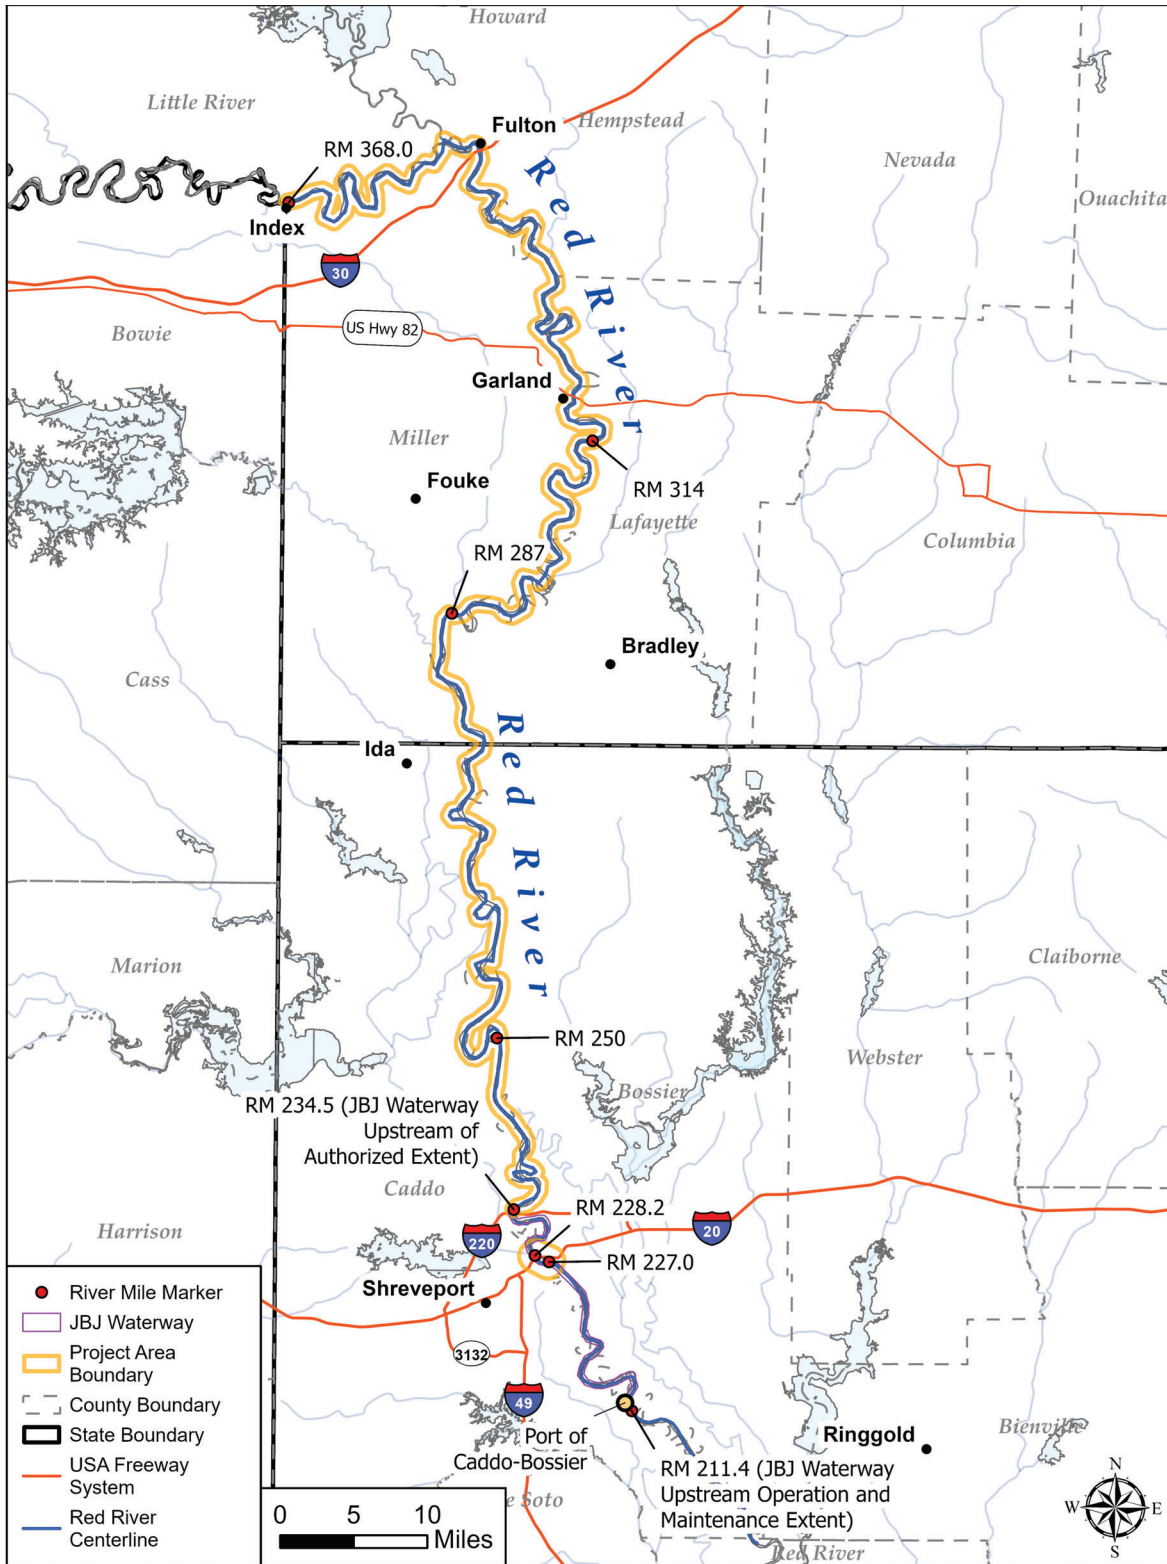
Howard

Little River

Fulton

Hempstead

RM 368.0

Index

Red River

Nevada

Ouachita

30

Bowie

US Hwy 82

Garland

Miller

RM 314

Fouke

Lafayette

Columbia

RM 287

Bradley

Cass

Red River

Ida

Marion

Claiborne

RM 250

Webster

Bossier

RM 234.5 (JBJ Waterway Upstream of Authorized Extent)

Caddo

RM 228.2

20

Harrison

220

RM 227.0

Shreveport

3132

49

Port of Caddo-Bossier

Ringgold

Bienville

RM 211.4 (JBJ Waterway Upstream Operation and Maintenance Extent)

De Soto

Red River

River Mile Marker
JBJ Waterway
Project Area Boundary
County Boundary
State Boundary
USA Freeway System
Red River Centerline

0 5 10 Miles

N
W E
S